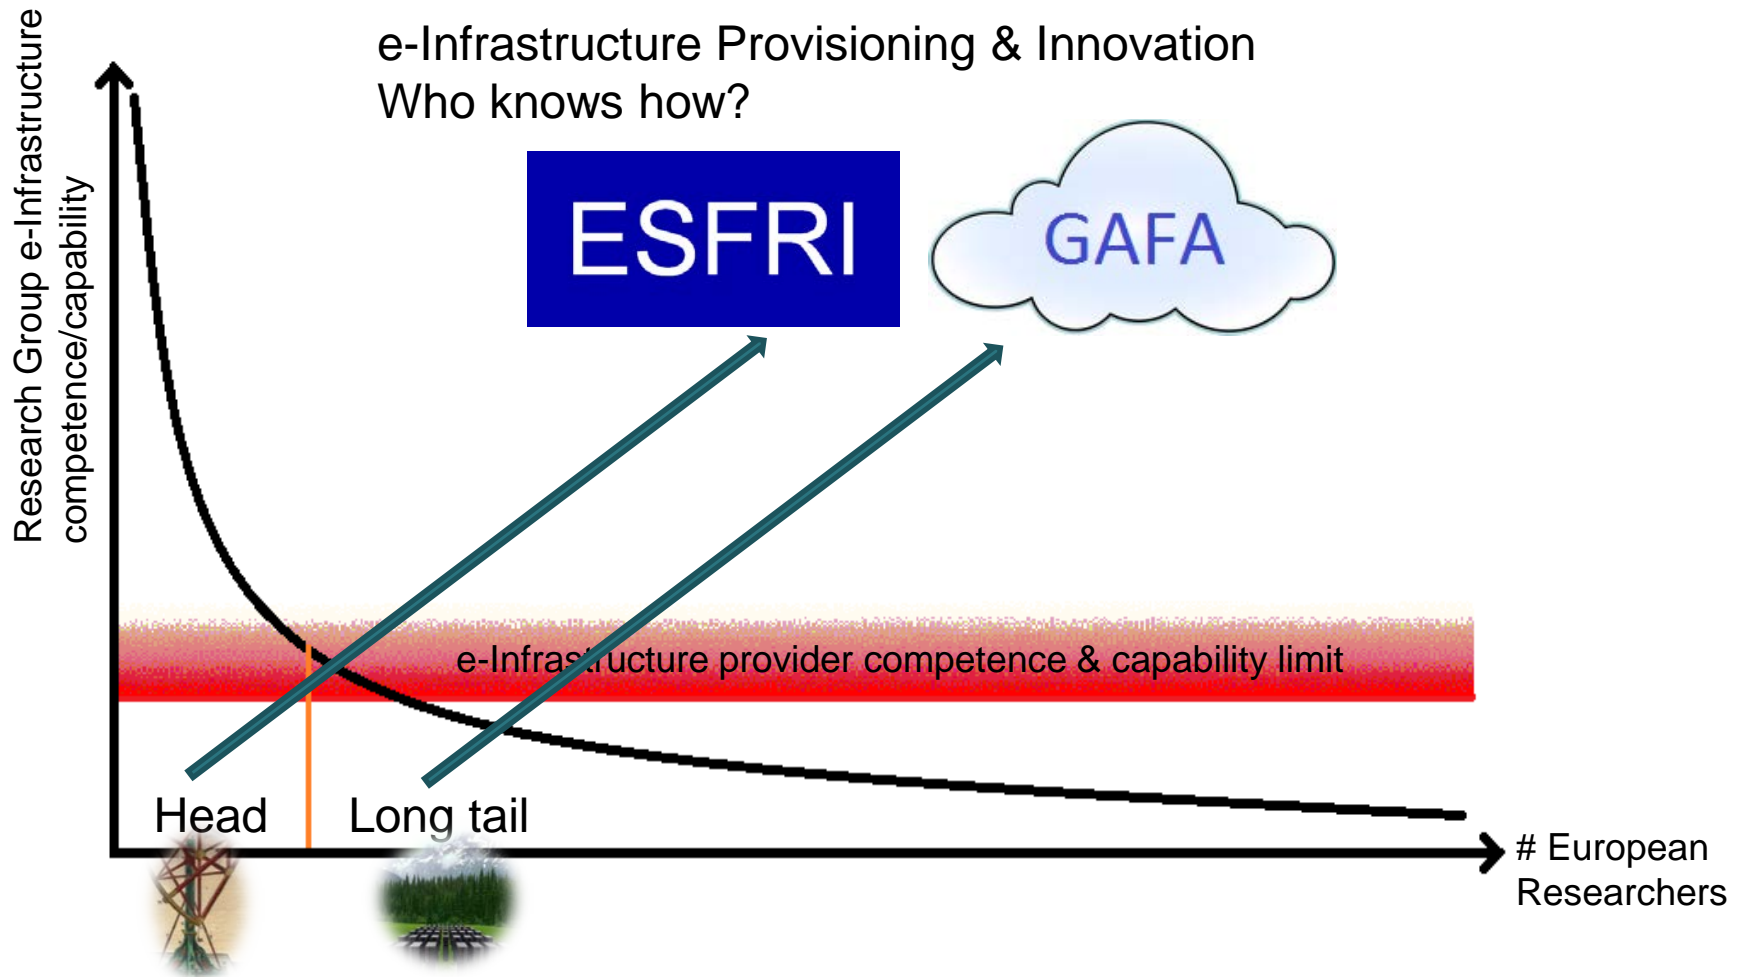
e-Infrastructure Provisioning & Innovation
Who knows how?

Research Group e-Infrastructure competence/capability

ESFRI

GAFA

e-Infrastructure provider competence & capability limit

Head

Long tail

# European Researchers